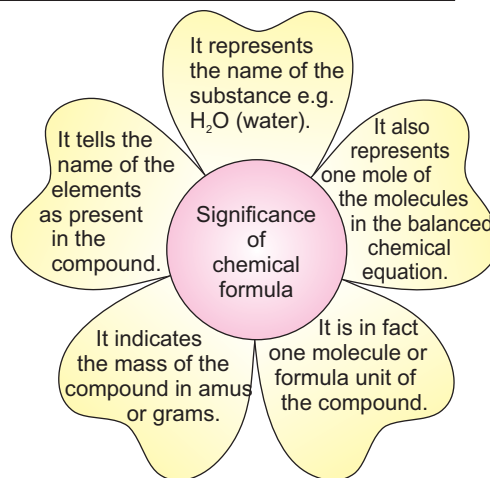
Significance of chemical formula

It represents the name of the substance e.g. $H_2O$ (water).

It also represents one mole of the molecules in the balanced chemical equation.

It is in fact one molecule or formula unit of the compound.

It indicates the mass of the compound in amus or grams.

It tells the name of the elements as present in the compound.